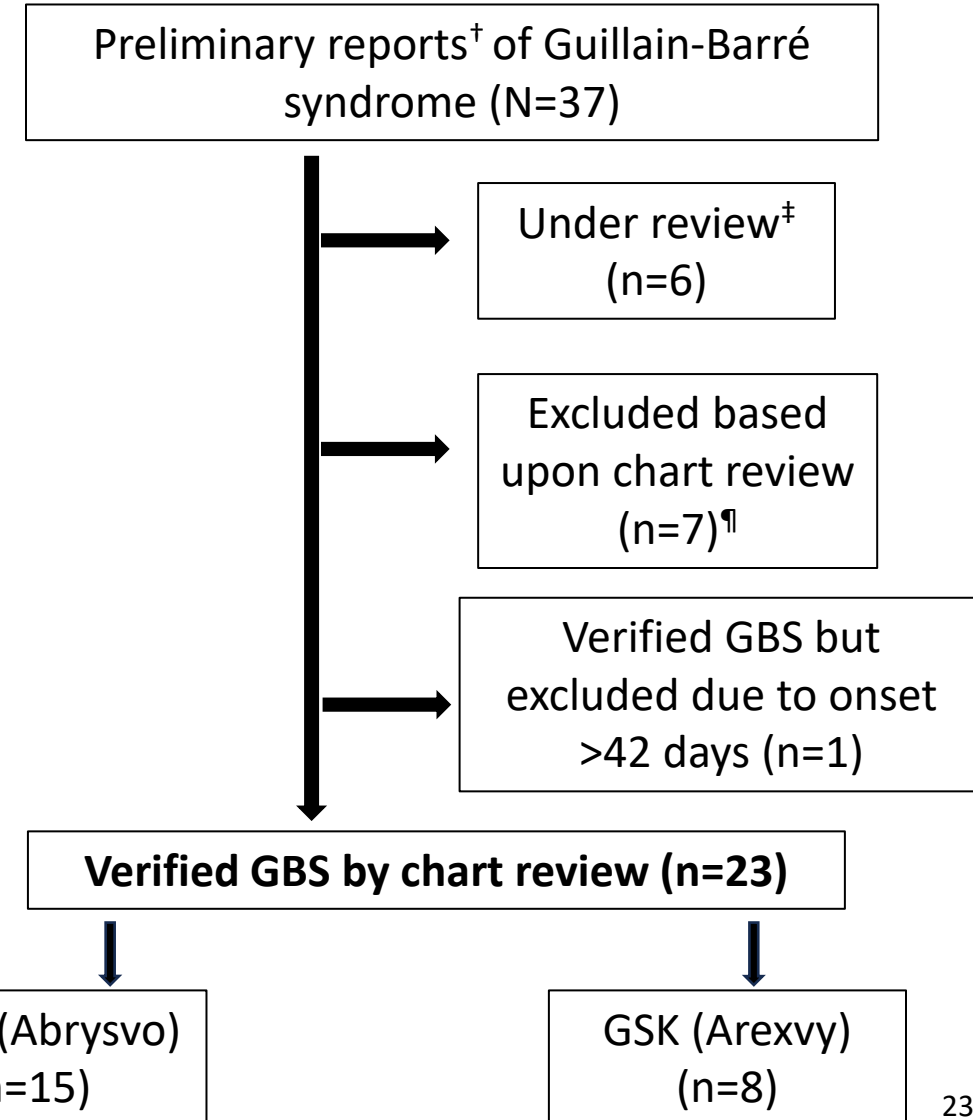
Preliminary reports† of Guillain-Barré syndrome (N=37)

Under review‡ (n=6)

Excluded based upon chart review (n=7)¶

Verified GBS but excluded due to onset >42 days (n=1)

**Verified GBS by chart review (n=23)**

(Abrysvo) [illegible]=15)

GSK (Arexvy) (n=8)

23